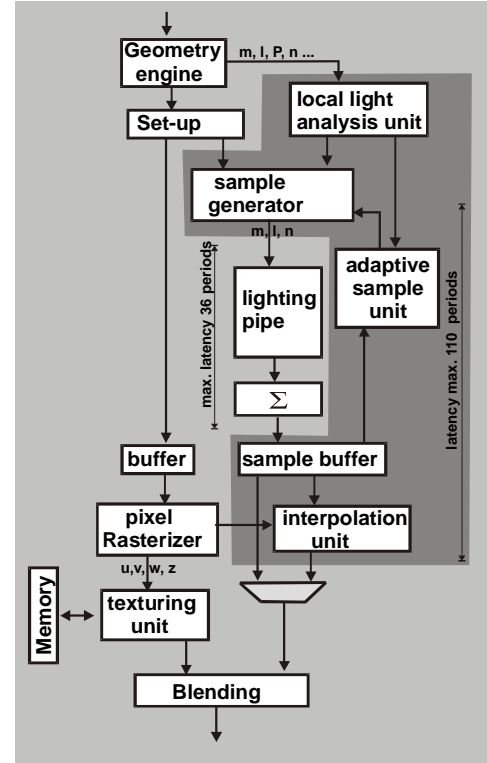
Geometry engine

m, l, P, n ...

local light analysis unit

Set-up

sample generator

m, l, n

max. latency 36 periods

lighting pipe

adaptive sample unit

latency max. 110 periods

$\Sigma$

buffer

sample buffer

pixel Rasterizer

interpolation unit

u,v, w, z

Memory

texturing unit

Blending